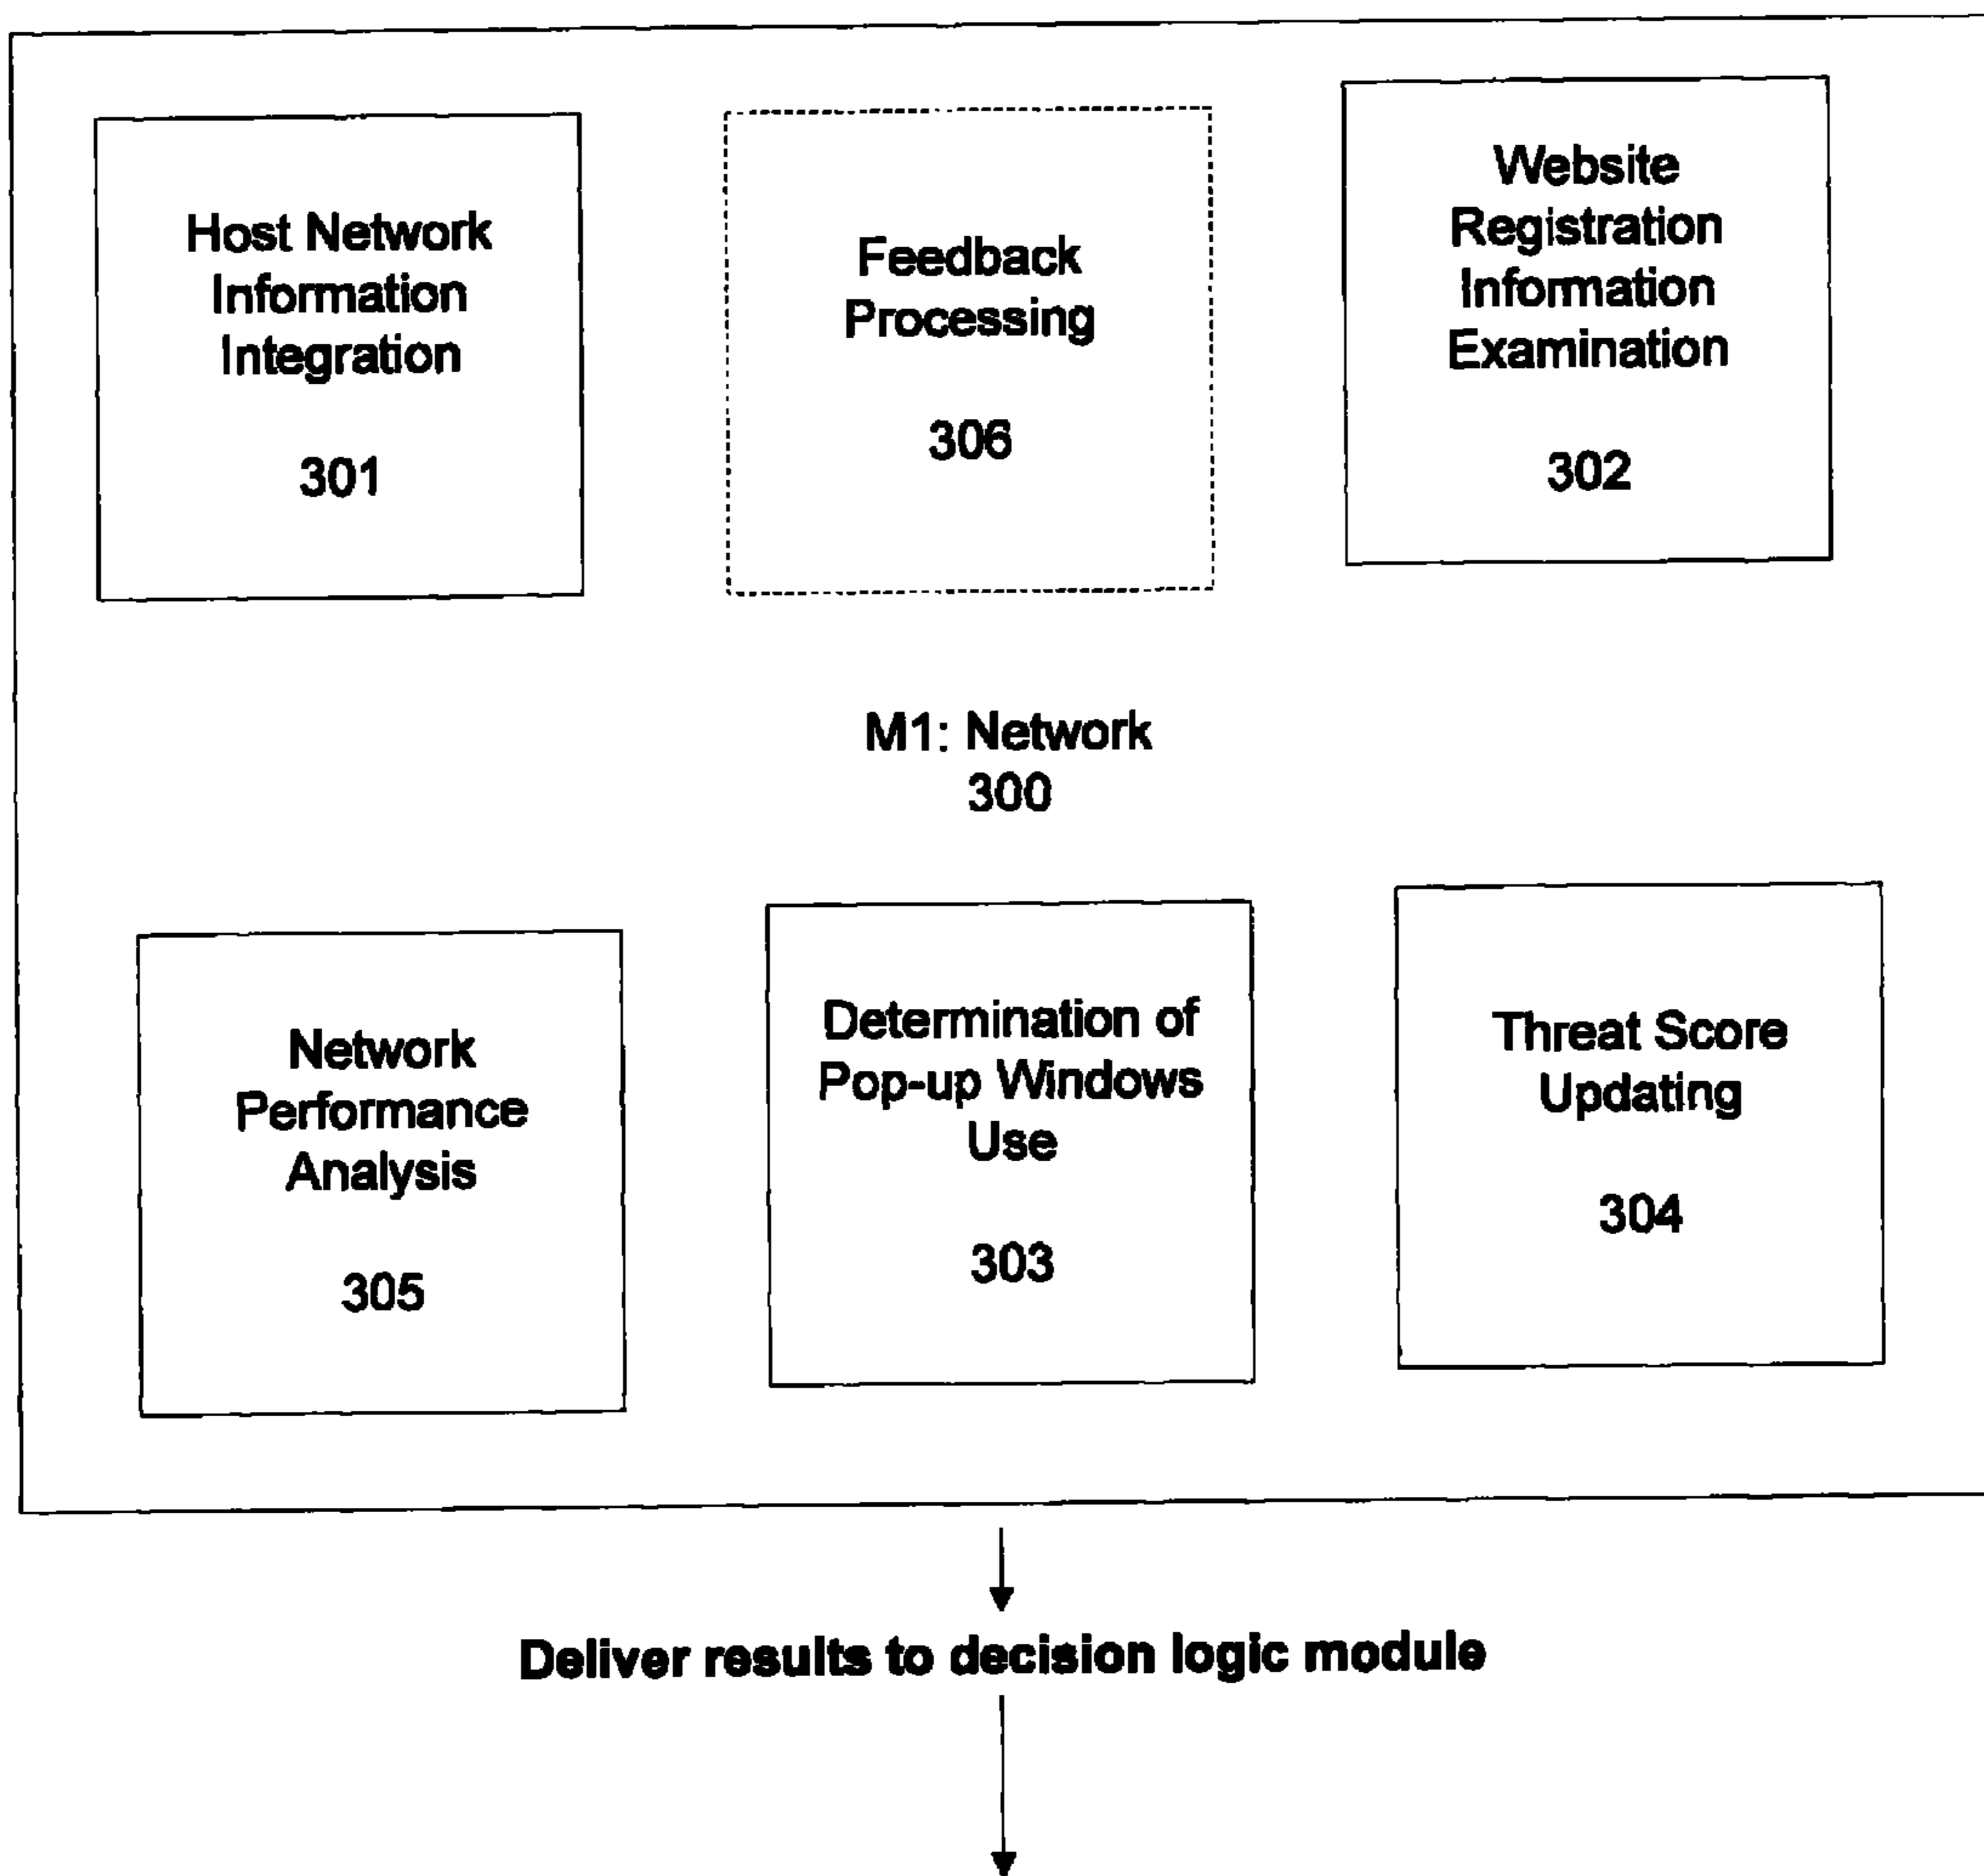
Host Network Information Integration

301

Feedback Processing

306

Website Registration Information Examination

302

M1: Network
300

Network Performance Analysis

305

Determination of Pop-up Windows Use

303

Threat Score Updating

304

Deliver results to decision logic module